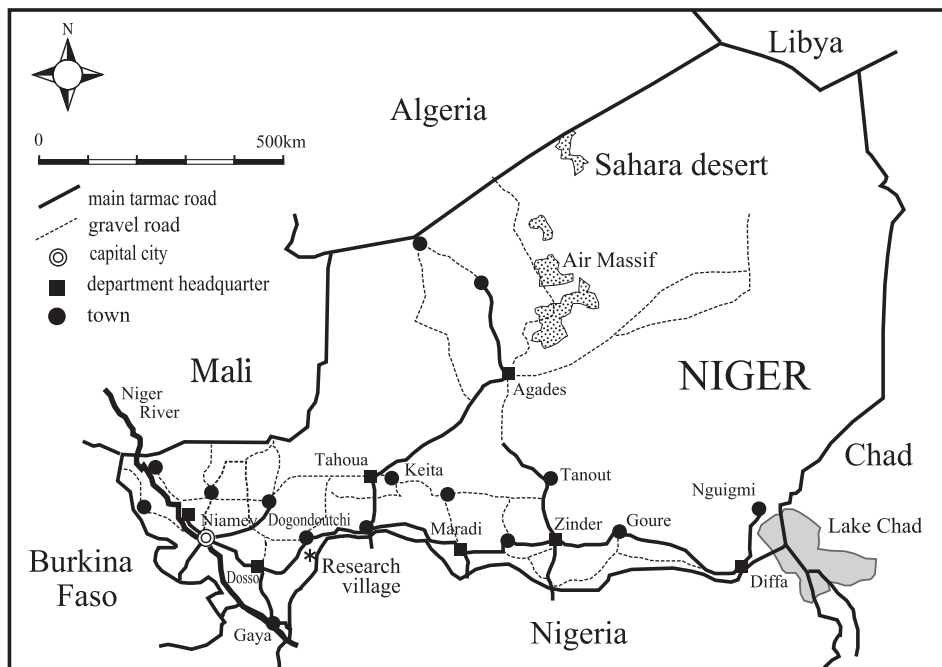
N

0 500km

main tarmac road
gravel road
capital city
department headquarter
town

Libya

Algeria

Sahara desert

Air Massif

Mali

NIGER

Chad

Niger River

Agades

Tahoua

Keita

Tanout

Nguigmi

Niamey

Dogondoutchi

Maradi

Zinder

Goure

Lake Chad

Burkina Faso

Dosso

Research village

Diffa

Gaya

Nigeria